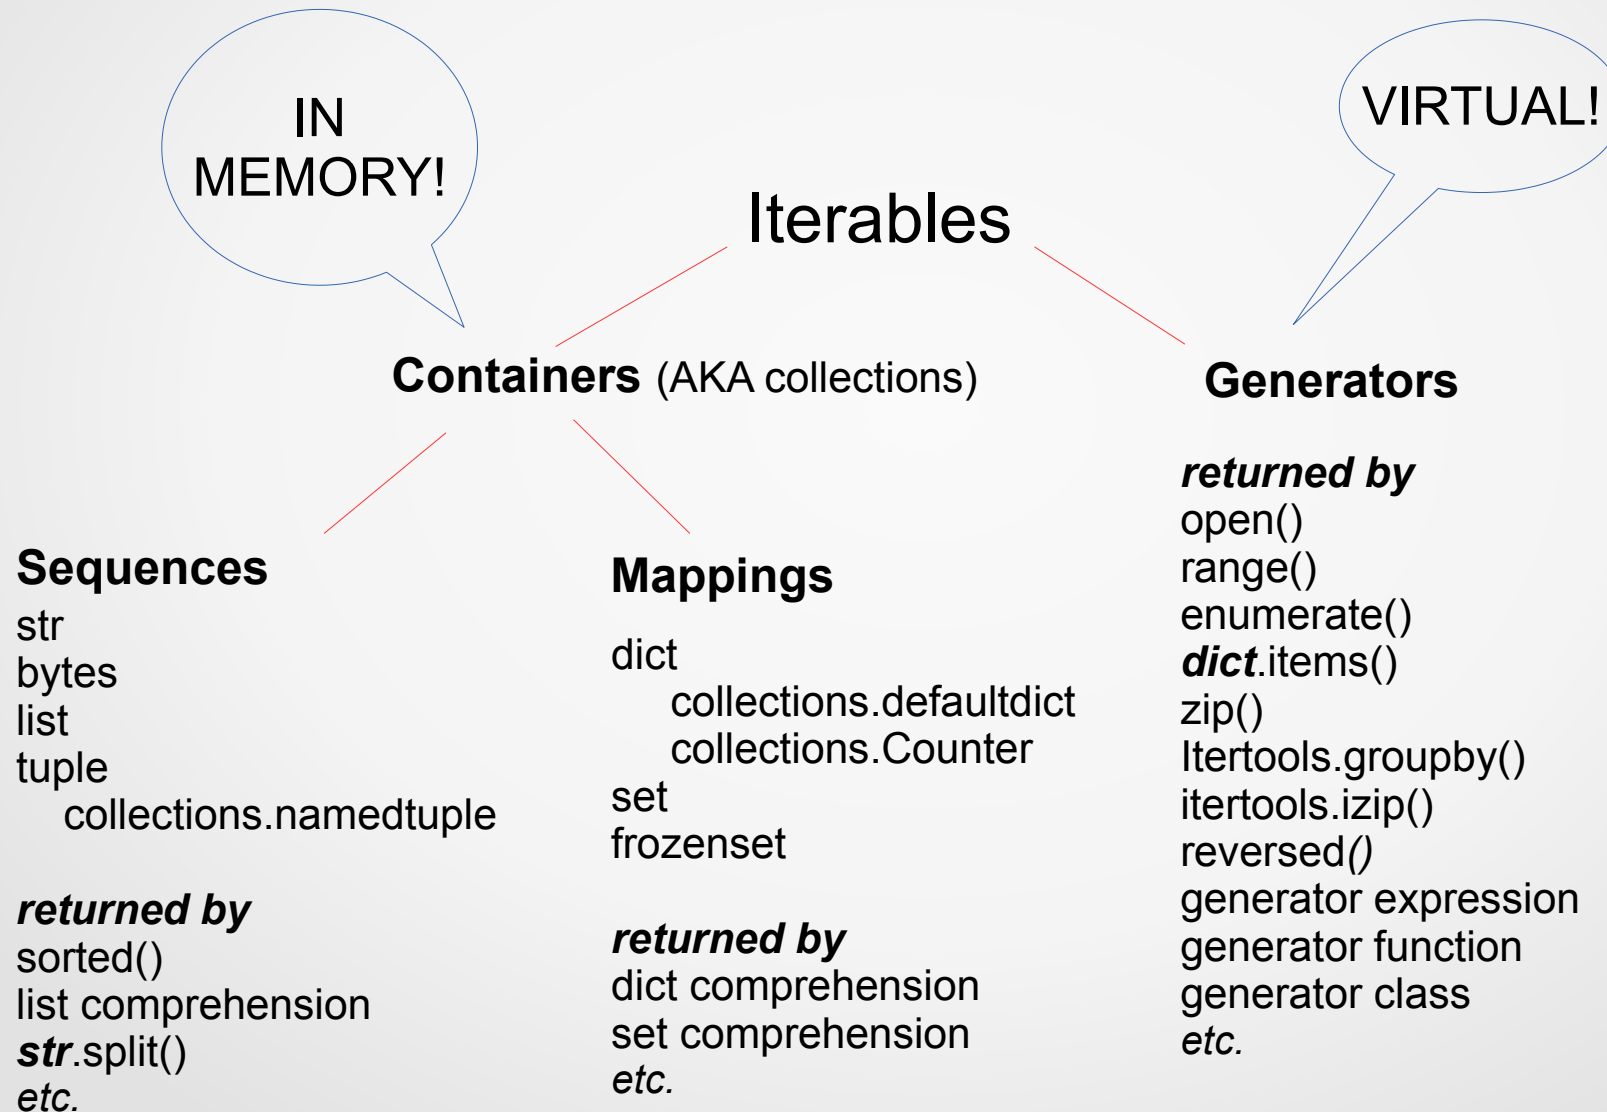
IN MEMORY!

Iterables

VIRTUAL!

Containers (AKA collections)

Generators

Sequences
str
bytes
list
tuple
collections.namedtuple

returned by
sorted()
list comprehension
str.split()
etc.

Mappings

dict
collections.defaultdict
collections.Counter
set
frozenset

returned by
dict comprehension
set comprehension
etc.

returned by
open()
range()
enumerate()
dict.items()
zip()
Itertools.groupby()
itertools.izip()
reversed()
generator expression
generator function
generator class
etc.